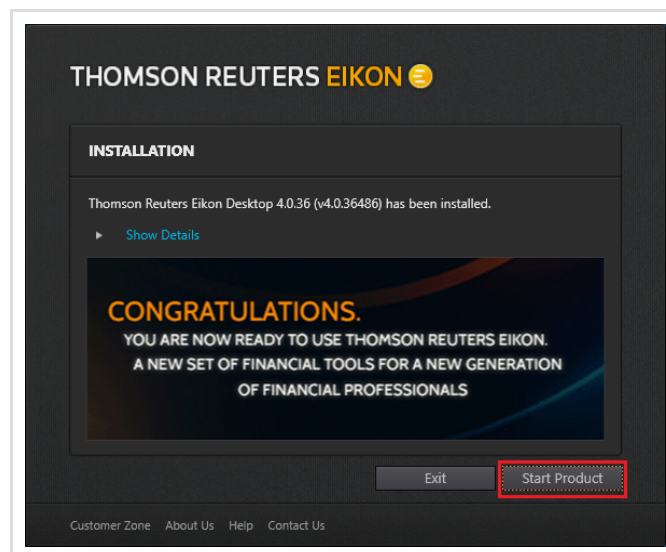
THOMSON REUTERS EIKON

INSTALLATION

Thomson Reuters Eikon Desktop 4.0.36 (v4.0.36486) has been installed.

Show Details

CONGRATULATIONS.
YOU ARE NOW READY TO USE THOMSON REUTERS EIKON.
A NEW SET OF FINANCIAL TOOLS FOR A NEW GENERATION
OF FINANCIAL PROFESSIONALS

Exit
Start Product

Customer Zone About Us Help Contact Us